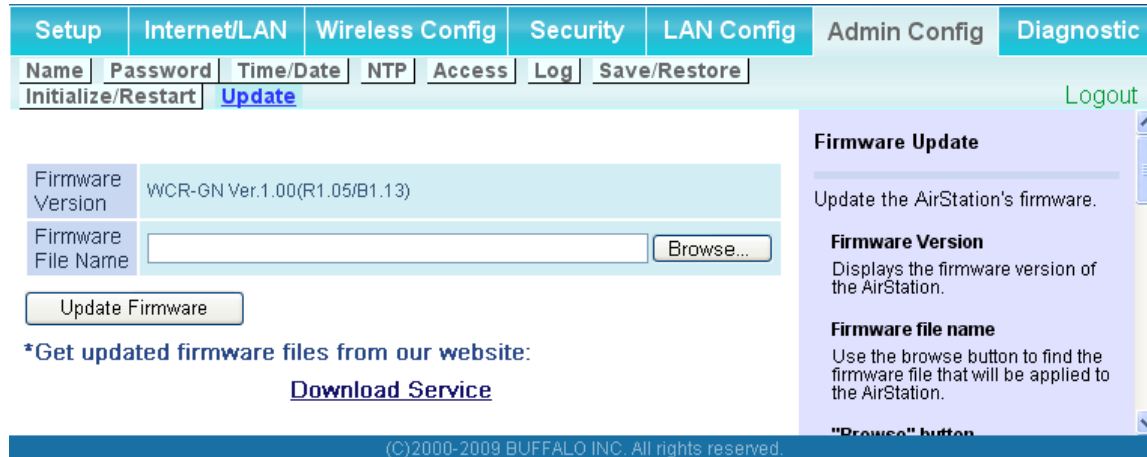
Setup | Internet/LAN | Wireless Config | Security | LAN Config | Admin Config | Diagnostic

Name | Password | Time/Date | NTP | Access | Log | Save/Restore
Initialize/Restart | Update

Logout

| Firmware Version | WCR-GN Ver.1.00(R1.05/B1.13) |
|---|---|
| Firmware File Name | Browse... |

Update Firmware

*Get updated firmware files from our website:

Download Service

Firmware Update

Update the AirStation's firmware.

Firmware Version

Displays the firmware version of the AirStation.

Firmware file name

Use the browse button to find the firmware file that will be applied to the AirStation.

"Browse" button

(C)2000-2009 BUFFALO INC. All rights reserved.